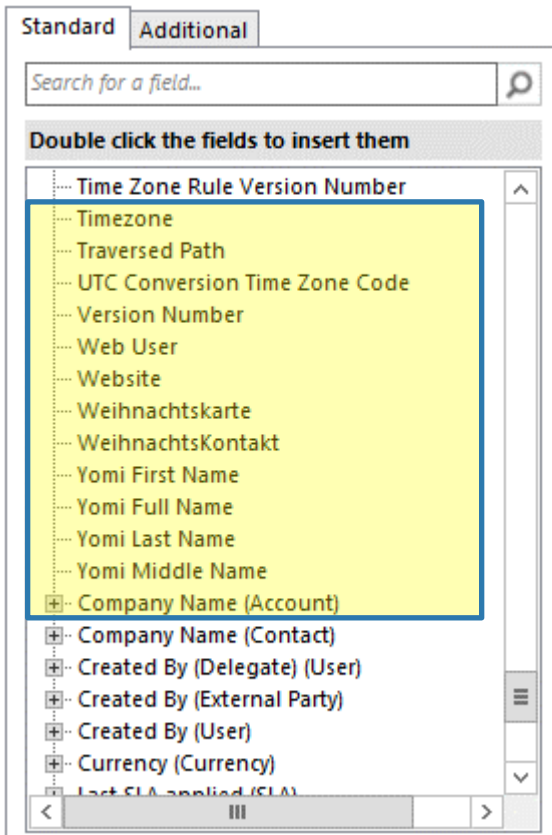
Standard Additional

Search for a field...

Double click the fields to insert them

Time Zone Rule Version Number
Timezone
Traversed Path
UTC Conversion Time Zone Code
Version Number
Web User
Website
Weihnachtskarte
WeihnachtsKontakt
Yomi First Name
Yomi Full Name
Yomi Last Name
Yomi Middle Name
Company Name (Account)
Company Name (Contact)
Created By (Delegate) (User)
Created By (External Party)
Created By (User)
Currency (Currency)
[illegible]